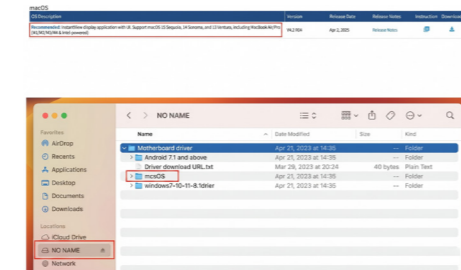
macOS

| OS Description | Version | Release Date | Release Notes | Instruction | Download |
|---|---|---|---|---|---|
| Recommended InstallWave display application with UI. Support macOS 15 Sequoia, 14 Sonoma, and 13 Ventura, including MacBook Air/Pro (M1/M2/M3/M4 & Intel powered) | V4.2.904 | Apr 2, 2025 | Release Notes | | |

NO NAME

Favorites
AirDrop
Recents
Applications
Desktop
Documents
Downloads

Locations
iCloud Drive
NO NAME
Network

| Name | Date Modified | Size | Kind |
|---|---|---|---|
| Motherboard driver | Apr 21, 2023 at 14:35 | -- | Folder |
| Android 7.1 and above | Apr 21, 2023 at 14:35 | -- | Folder |
| Driver download URL.txt | Mar 29, 2023 at 20:24 | 46 bytes | Plain Text |
| macOS | Apr 21, 2023 at 14:35 | -- | Folder |
| windows7-10-11-8.1drier | Apr 21, 2023 at 14:35 | -- | Folder |